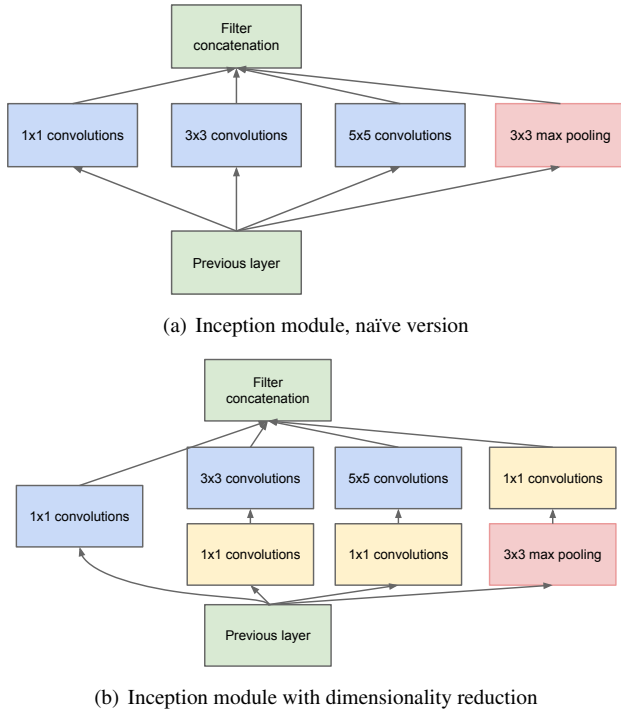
Filter concatenation

1x1 convolutions

3x3 convolutions

5x5 convolutions

3x3 max pooling

Previous layer

(a) Inception module, naïve version

Filter concatenation

3x3 convolutions

5x5 convolutions

1x1 convolutions

1x1 convolutions

1x1 convolutions

1x1 convolutions

3x3 max pooling

Previous layer

(b) Inception module with dimensionality reduction